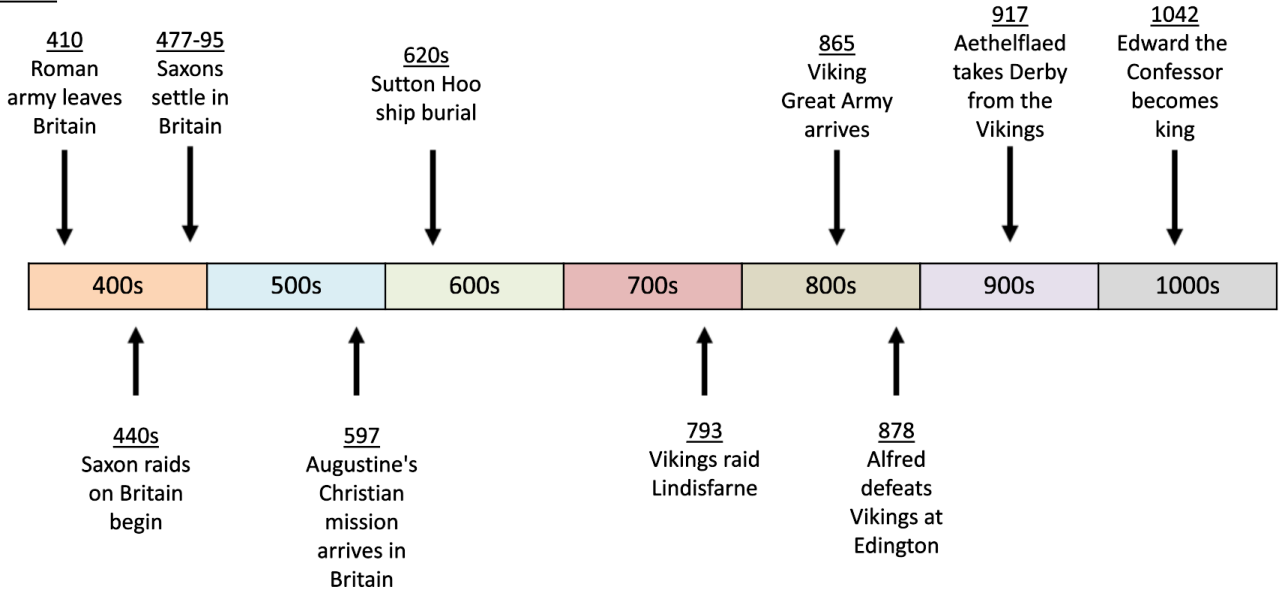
410
Roman army leaves Britain

477-95
Saxons settle in Britain

620s
Sutton Hoo ship burial

865
Viking Great Army arrives

917
Aethelflaed takes Derby from the Vikings

1042
Edward the Confessor becomes king

| 400s | 500s | 600s | 700s | 800s | 900s | 1000s |
|---|---|---|---|---|---|---|

440s
Saxon raids on Britain begin

597
Augustine's Christian mission arrives in Britain

793
Vikings raid Lindisfarne

878
Alfred defeats Vikings at Edington